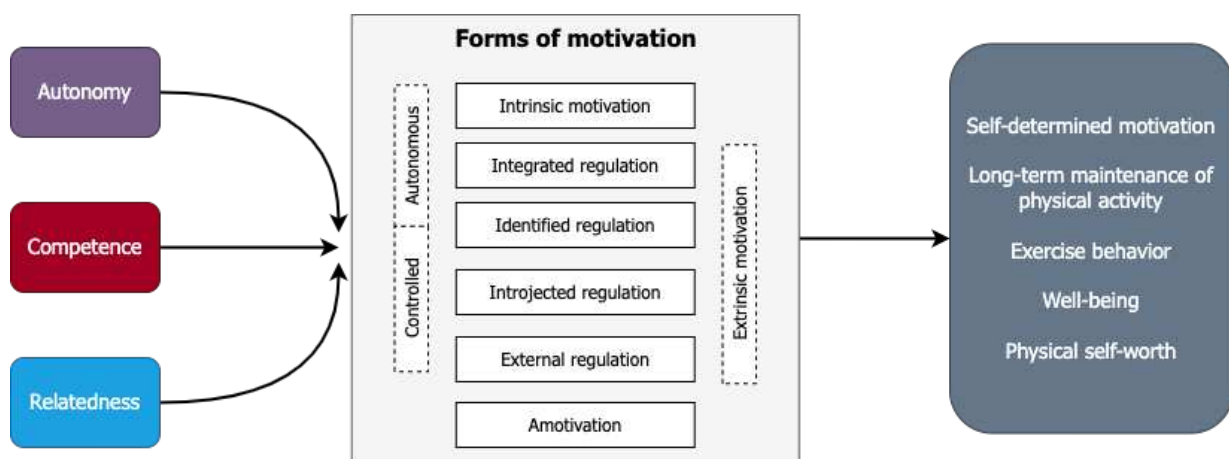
Autonomy

Competence

Relatedness

Forms of motivation

Autonomous

Controlled

Intrinsic motivation

Integrated regulation

Identified regulation

Introjected regulation

External regulation

Amotivation

Extrinsic motivation

Self-determined motivation

Long-term maintenance of physical activity

Exercise behavior

Well-being

Physical self-worth